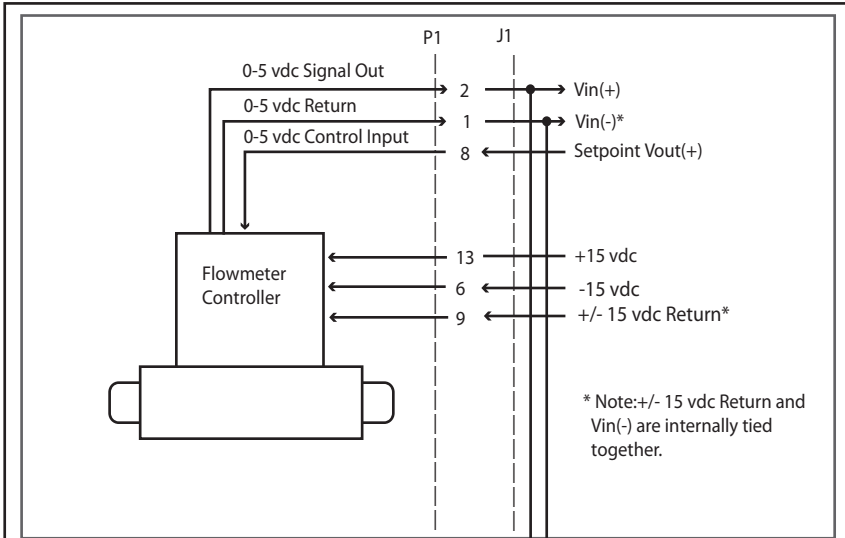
P1
J1
0-5 vdc Signal Out
2
Vin(+)
0-5 vdc Return
1
Vin(-)*
0-5 vdc Control Input
8
Setpoint Vout(+)
Flowmeter Controller
13
+15 vdc
6
-15 vdc
9
+/- 15 vdc Return*

* Note:+/- 15 vdc Return and Vin(-) are internally tied together.